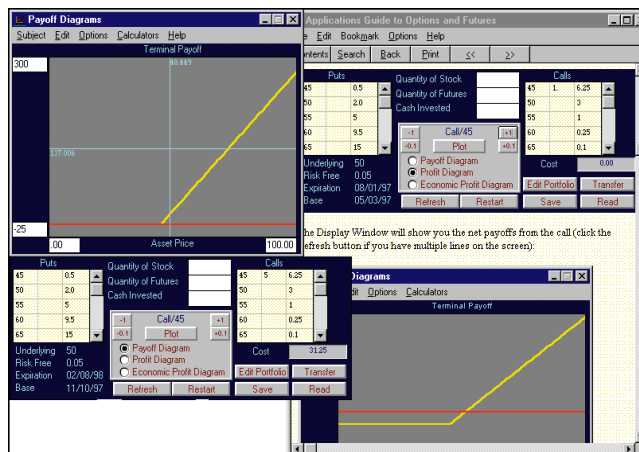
Payoff Diagrams
Subject Edit Options Calculators Help
Terminal Payoff
300
86.449
137.006
-25
.00
Asset Price
100.00

Applications Guide to Options and Futures
e Edit Bookmark Options Help
ontents Search Back Print << >>

| Puts | |
|---|---|
| 45 | 0.5 |
| 50 | 2.0 |
| 55 | 5 |
| 60 | 9.5 |
| 65 | 15 |

Quantity of Stock
Quantity of Futures
Cash Invested

| Calls | | |
|---|---|---|
| 45 | 1. | 6.25 |
| 50 | | 3 |
| 55 | | 1 |
| 60 | | 0.25 |
| 65 | | 0.1 |

-1 Call/45 +1
-0.1 Plot +0.1
Underlying 50
Risk Free 0.05
Expiration 08/01/97
Base 05/03/97
Payoff Diagram
Profit Diagram
Economic Profit Diagram
Cost 0.00
Edit Portfolio Transfer
Refresh Restart Save Read

he Display Window will show you the net payoffs from the call (click the efresh button if you have multiple lines on the screen):

| Puts | |
|---|---|
| 45 | 0.5 |
| 50 | 2.0 |
| 55 | 5 |
| 60 | 9.5 |
| 65 | 15 |

Quantity of Stock
Quantity of Futures
Cash Invested

| Calls | | |
|---|---|---|
| 45 | 5 | 6.25 |
| 50 | | 3 |
| 55 | | 1 |
| 60 | | 0.25 |
| 65 | | 0.1 |

-1 Call/45 +1
-0.1 Plot +0.1
Underlying 50
Risk Free 0.05
Expiration 02/08/98
Base 11/10/97
Payoff Diagram
Profit Diagram
Economic Profit Diagram
Cost 31.25
Edit Portfolio Transfer
Refresh Restart Save Read

Diagrams
dit Options Calculators
Terminal Payoff